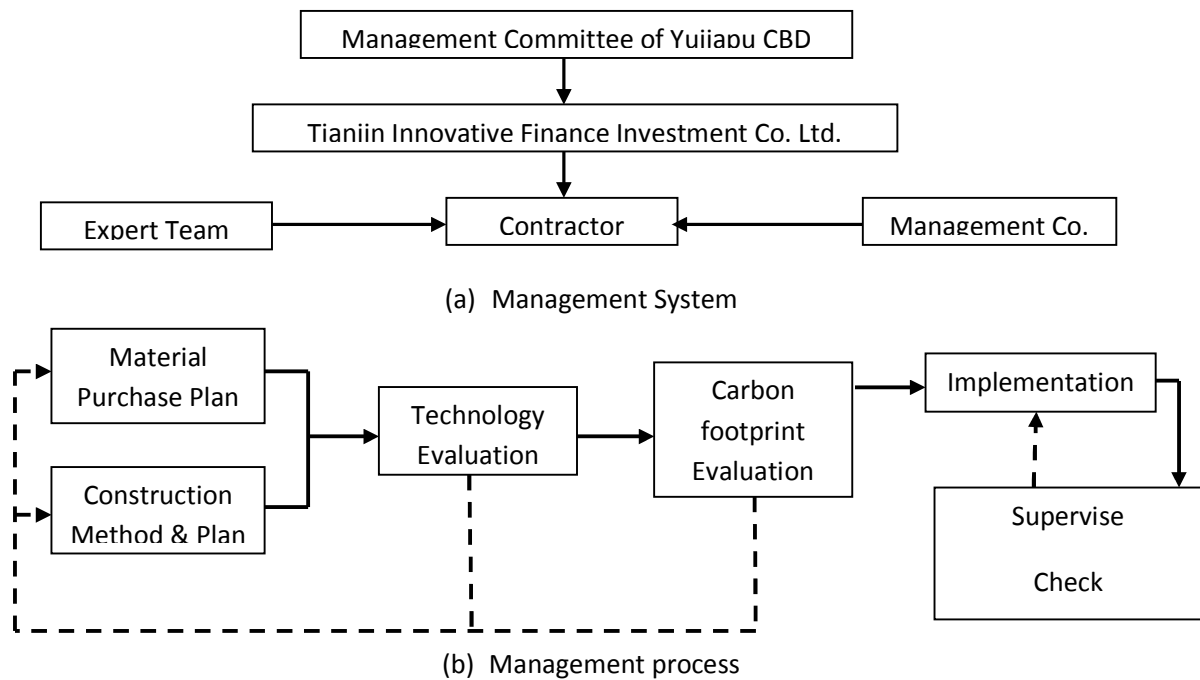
Management Committee of Yujiapu CBD

Tianjin Innovative Finance Investment Co. Ltd.

Expert Team

Contractor

Management Co.

(a) Management System

Material Purchase Plan

Construction Method & Plan

Technology Evaluation

Carbon footprint Evaluation

Implementation

Supervise

Check

(b) Management process